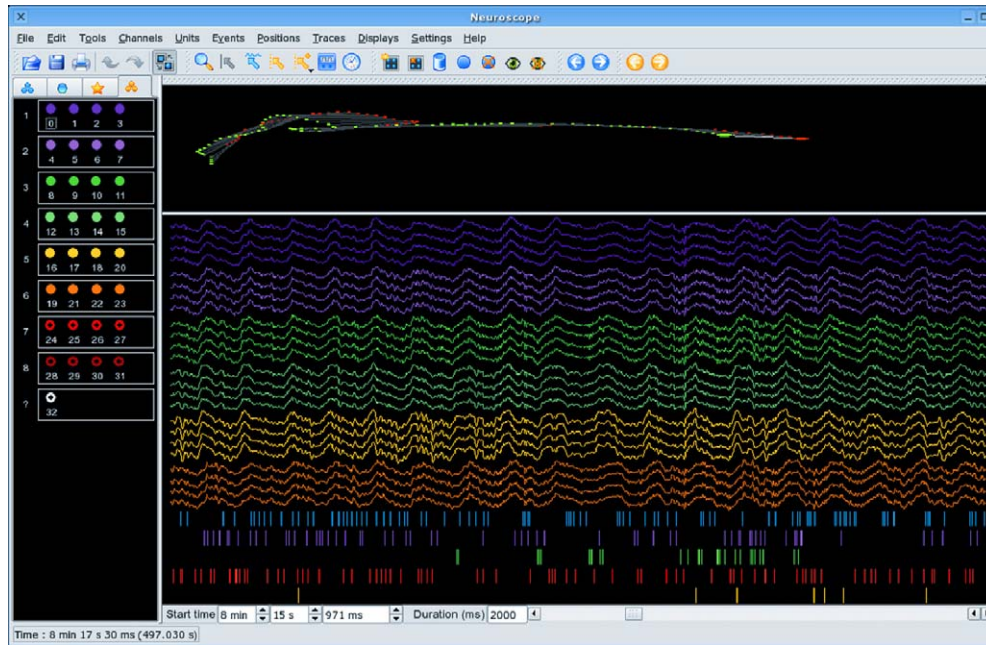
Neuroscope

File Edit Tools Channels Units Events Positions Traces Displays Settings Help

1
0 1 2 3
2
4 5 6 7
3
8 9 10 11
4
12 13 14 15
5
16 17 18 20
6
19 21 22 23
7
24 25 26 27
8
28 29 30 31
?
32

Start time 8 min 15 s 971 ms Duration (ms) 2000

Time : 8 min 17 s 30 ms (497.030 s)